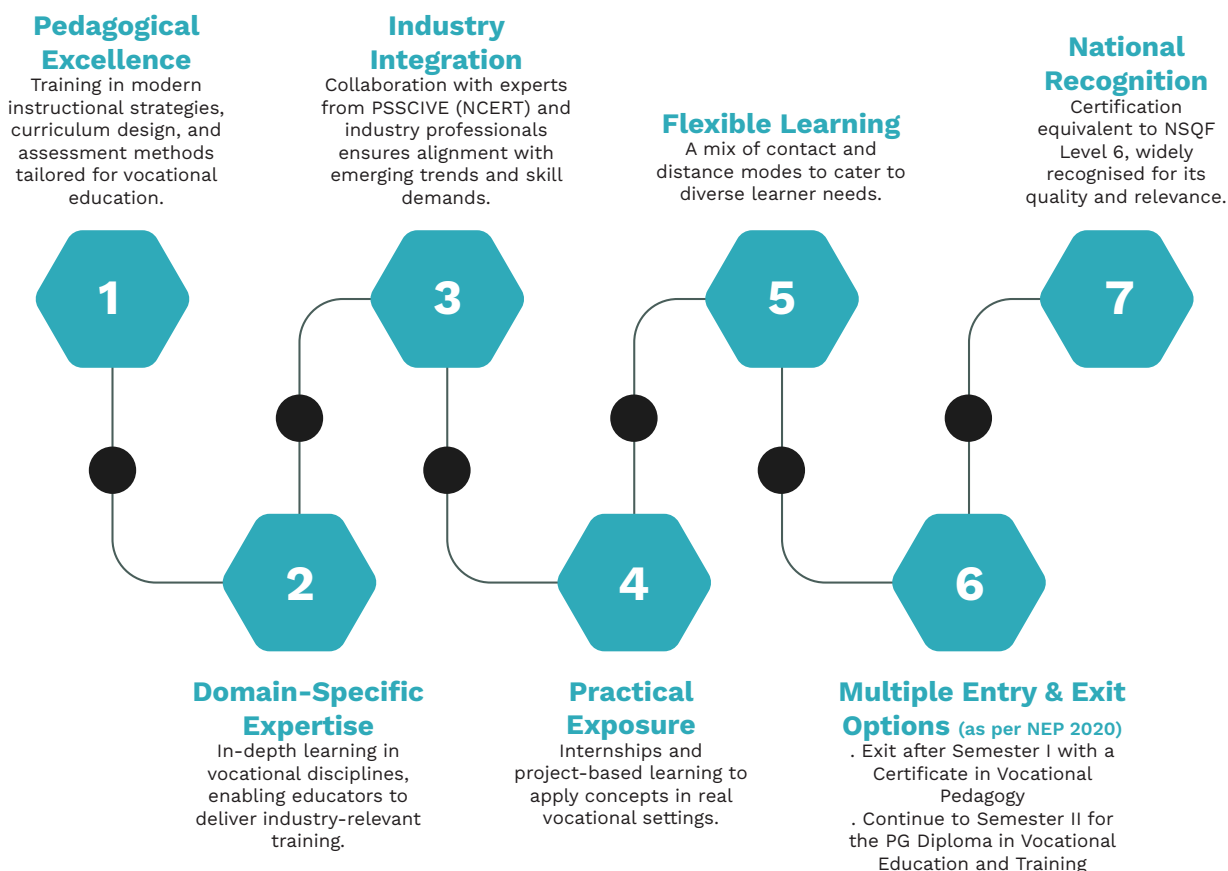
Pedagogical Excellence
Training in modern instructional strategies, curriculum design, and assessment methods tailored for vocational education.

Industry Integration
Collaboration with experts from PSSCIVE (NCERT) and industry professionals ensures alignment with emerging trends and skill demands.

Flexible Learning
A mix of contact and distance modes to cater to diverse learner needs.

National Recognition
Certification equivalent to NSQF Level 6, widely recognised for its quality and relevance.

1

3

5

7

2

4

6

Domain-Specific Expertise
In-depth learning in vocational disciplines, enabling educators to deliver industry-relevant training.

Practical Exposure
Internships and project-based learning to apply concepts in real vocational settings.

Multiple Entry & Exit Options (as per NEP 2020)
. Exit after Semester I with a Certificate in Vocational Pedagogy
. Continue to Semester II for the PG Diploma in Vocational Education and Training